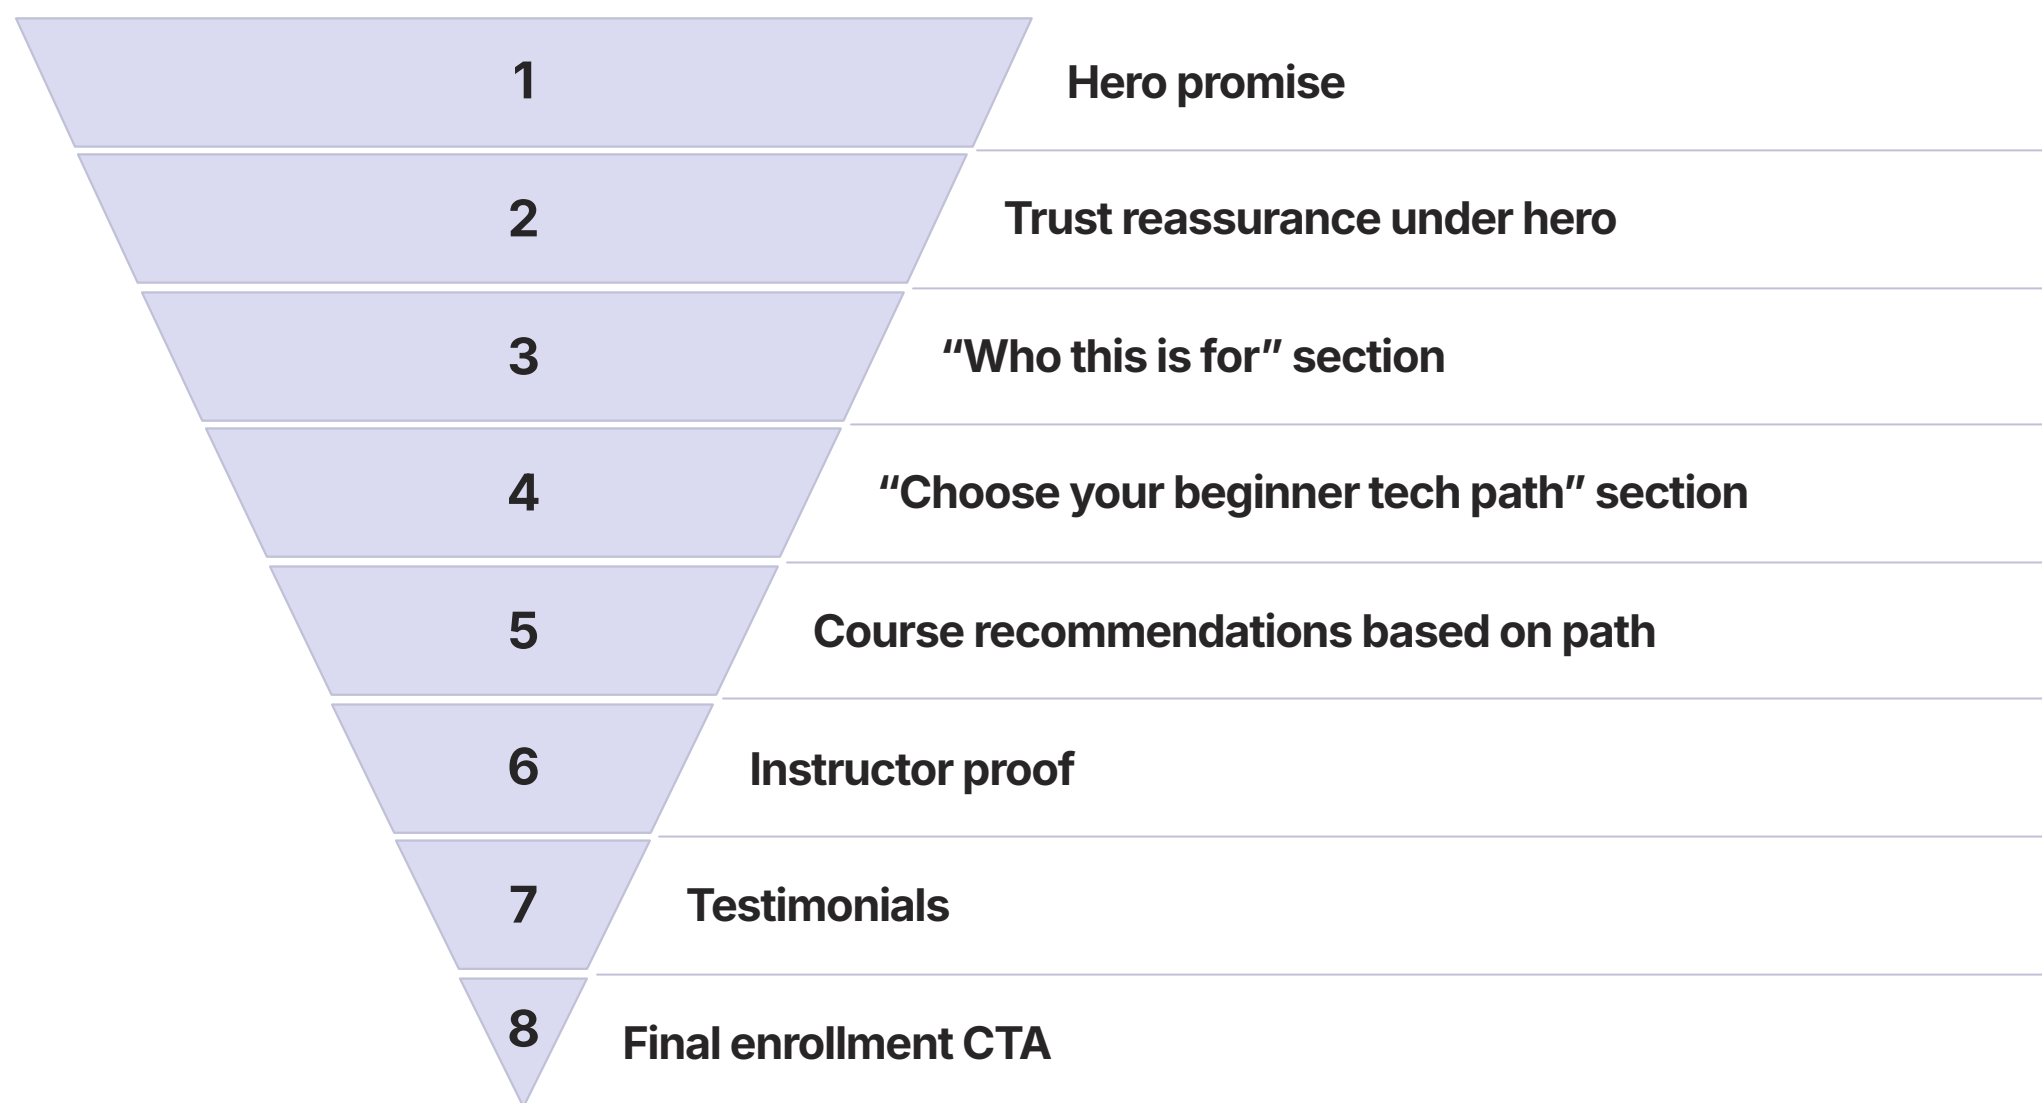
1 Hero promise

2 Trust reassurance under hero

3 “Who this is for” section

4 “Choose your beginner tech path” section

5 Course recommendations based on path

6 Instructor proof

7 Testimonials

8 Final enrollment CTA